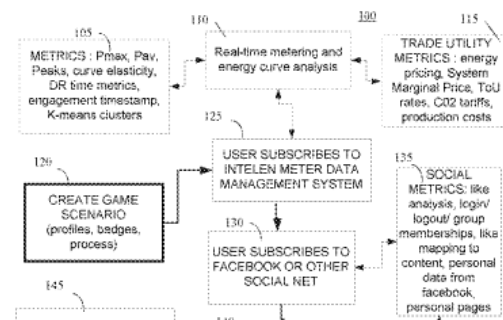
105

METRICS : Pmax, Pav, Peaks, curve elasticity, DR time metrics, engagement timestamp, K-means clusters

110

Real-time metering and energy curve analysis

100

115

TRADE UTILITY METRICS : energy pricing, System Marginal Price, ToU rates, C02 tariffs, production costs

125

USER SUBSCRIBES TO INTELEN METER DATA MANAGEMENT SYSTEM

120

CREATE GAME SCENARIO (profiles, badges, process)

135

SOCIAL METRICS: like analysis, login/ logout/ group memberships, like mapping to content, personal data from facebook, personal pages

130

USER SUBSCRIBES TO FACEBOOK OR OTHER SOCIAL NET

145

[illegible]